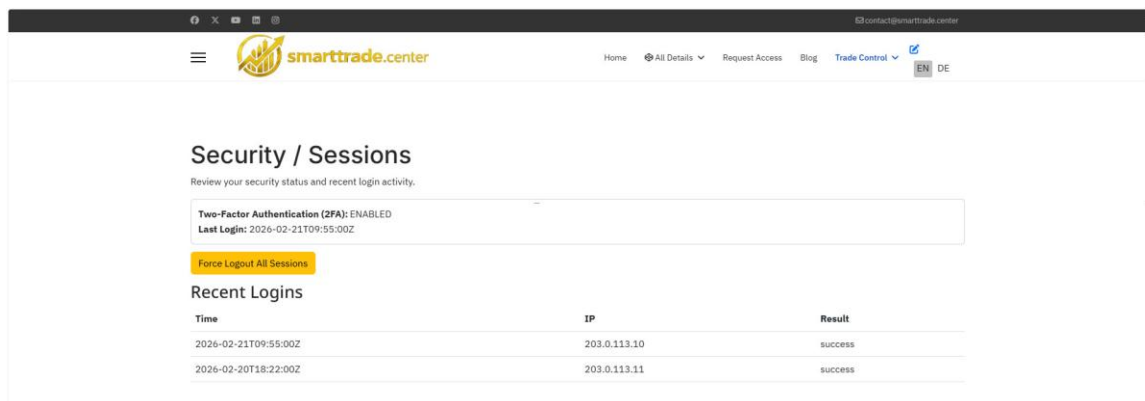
contact@smarttrade.center

smarttrade.center

Home All Details Request Access Blog Trade Control EN DE

Security / Sessions

Review your security status and recent login activity.

**Two-Factor Authentication (2FA):** ENABLED
**Last Login:** 2026-02-21T09:55:00Z

Force Logout All Sessions

Recent Logins

| Time | IP | Result |
|---|---|---|
| 2026-02-21T09:55:00Z | 203.0.113.10 | success |
| 2026-02-20T18:22:00Z | 203.0.113.11 | success |